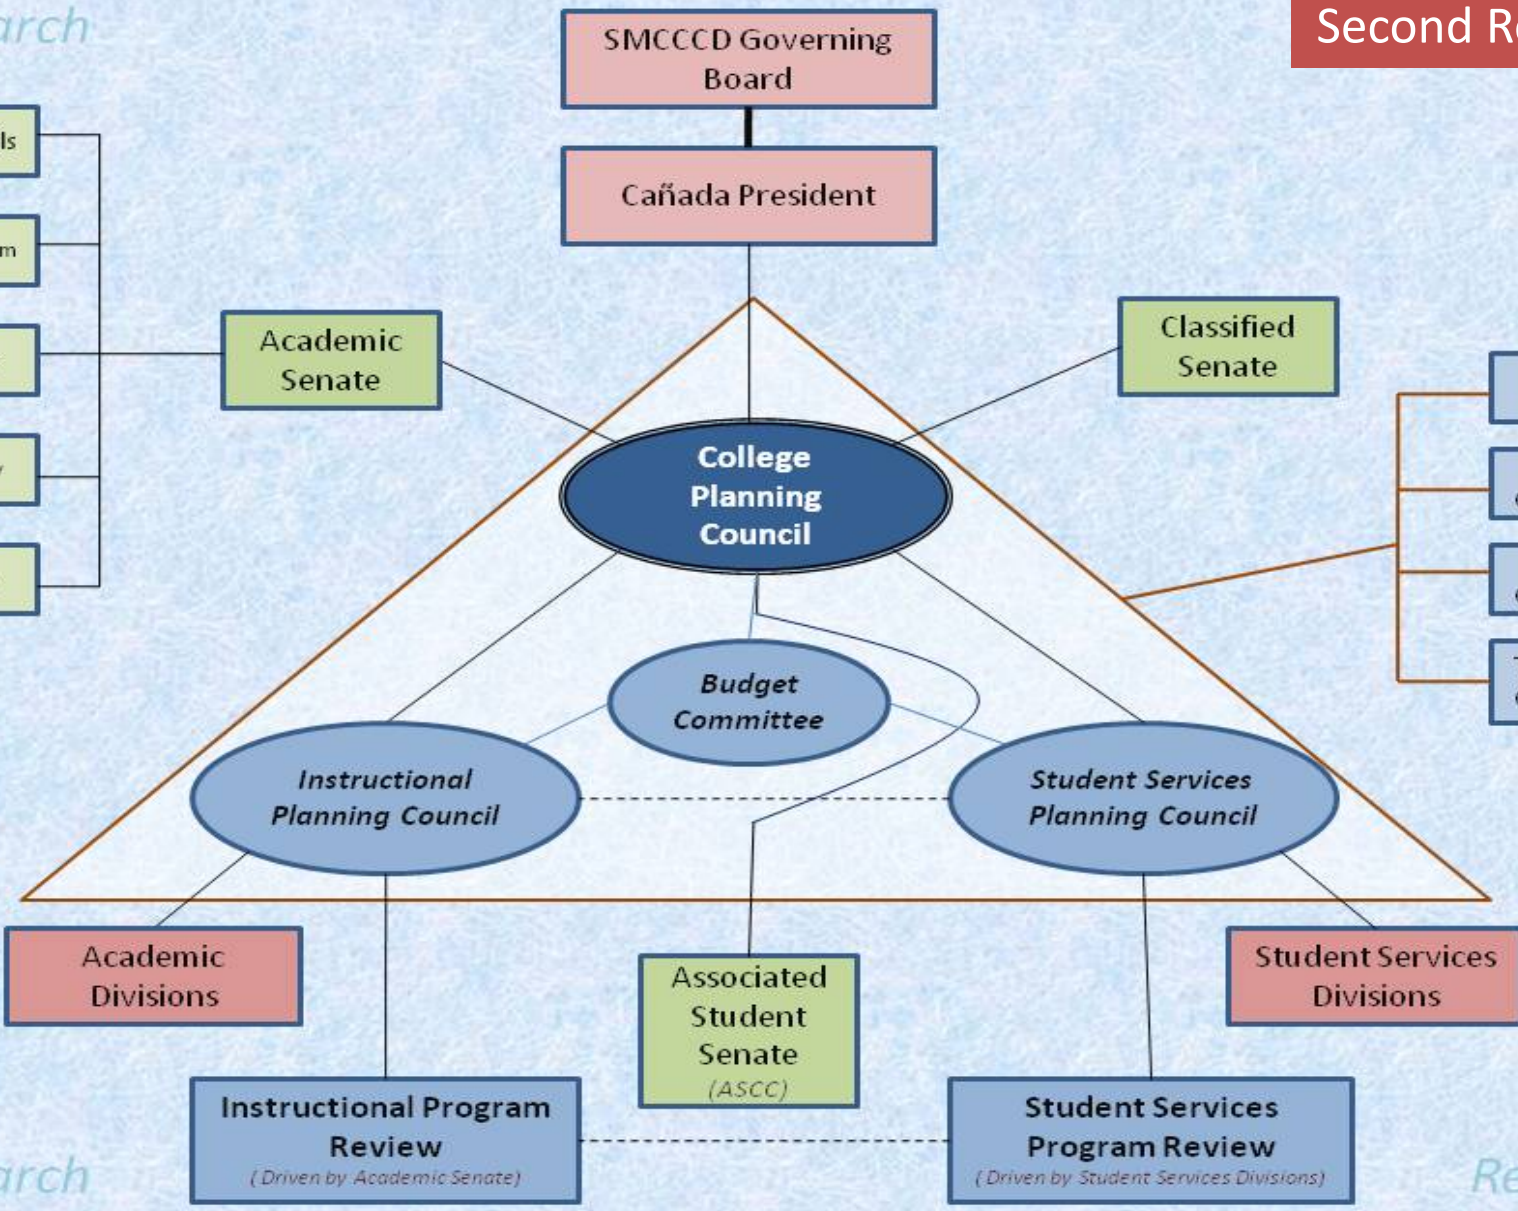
arch

Second R

SMCCCD Governing Board

Cañada President

ls

m

Academic Senate

Classified Senate

College Planning Council

Budget Committee

Instructional Planning Council

Student Services Planning Council

Academic Divisions

Associated Student Senate (ASCC)

Student Services Divisions

Instructional Program Review (Driven by Academic Senate)

Student Services Program Review (Driven by Student Services Divisions)

arch

Re